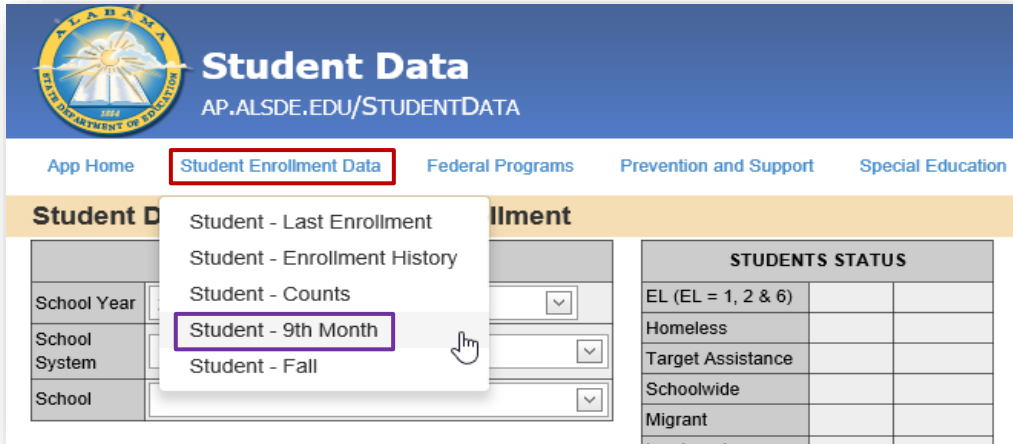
ALABAMA
STATE DEPARTMENT OF EDUCATION
1854

Student Data
AP.ALSDE.EDU/STUDENTDATA

App Home | Student Enrollment Data | Federal Programs | Prevention and Support | Special Education

Student D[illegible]llment

Student - Last Enrollment
Student - Enrollment History
Student - Counts
Student - 9th Month
Student - Fall

School Year
School System
School

| STUDENTS STATUS | | |
|---|---|---|
| EL (EL = 1, 2 & 6) | | |
| Homeless | | |
| Target Assistance | | |
| Schoolwide | | |
| Migrant | | |